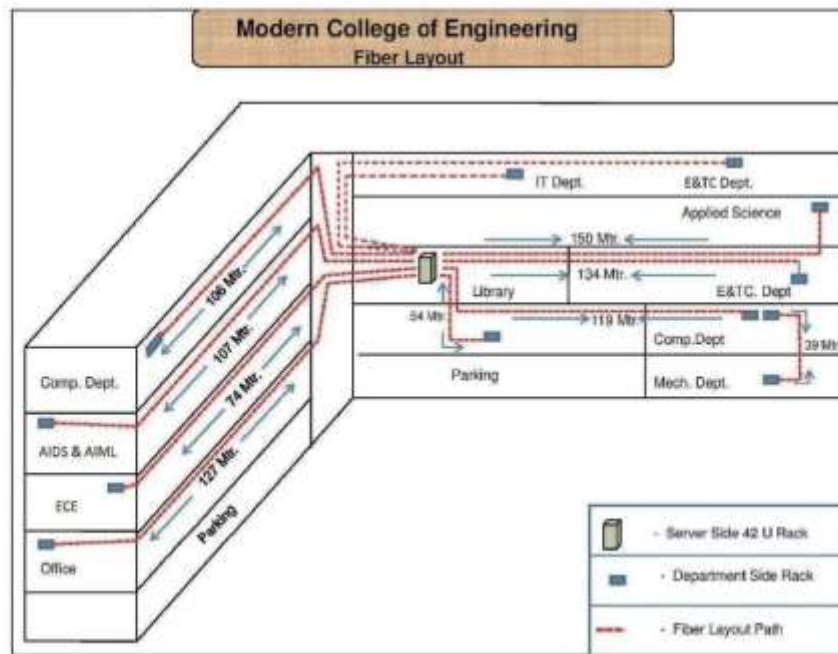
Modern College of Engineering
Fiber Layout

IT Dept.
E&TC Dept.
Applied Science
150 Mtr.
134 Mtr.
Library
E&TC. Dept
54 Mtr.
119 Mtr.
Comp.Dept
39 Mtr
Parking
Mech. Dept.

106 Mtr.
107 Mtr.
74 Mtr.
127 Mtr.
Comp. Dept.
AIDS & AIML
ECE
Office
Parking

- Server Side 42 U Rack
- Department Side Rack
- Fiber Layout Path